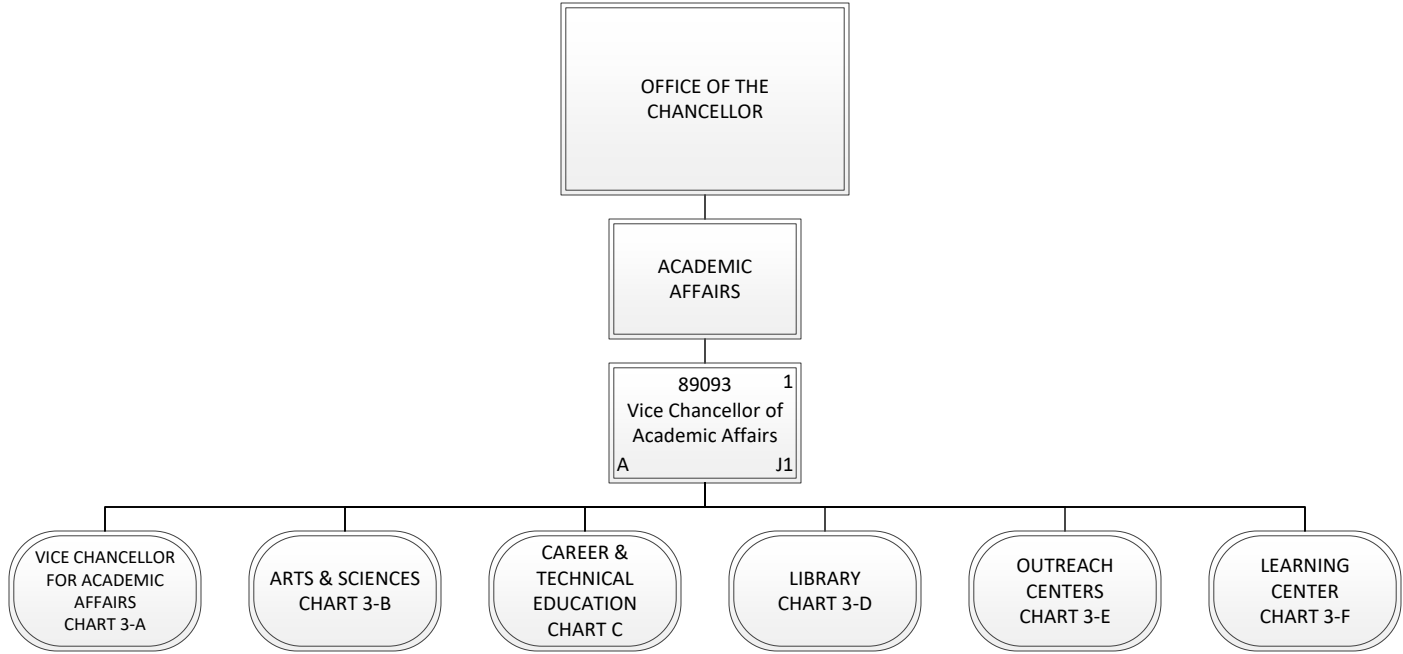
OFFICE OF THE CHANCELLOR

ACADEMIC AFFAIRS

89093
1
Vice Chancellor of Academic Affairs
A
J1

VICE CHANCELLOR FOR ACADEMIC AFFAIRS CHART 3-A

ARTS & SCIENCES CHART 3-B

CAREER & TECHNICAL EDUCATION CHART C

LIBRARY CHART 3-D

OUTREACH CENTERS CHART 3-E

LEARNING CENTER CHART 3-F